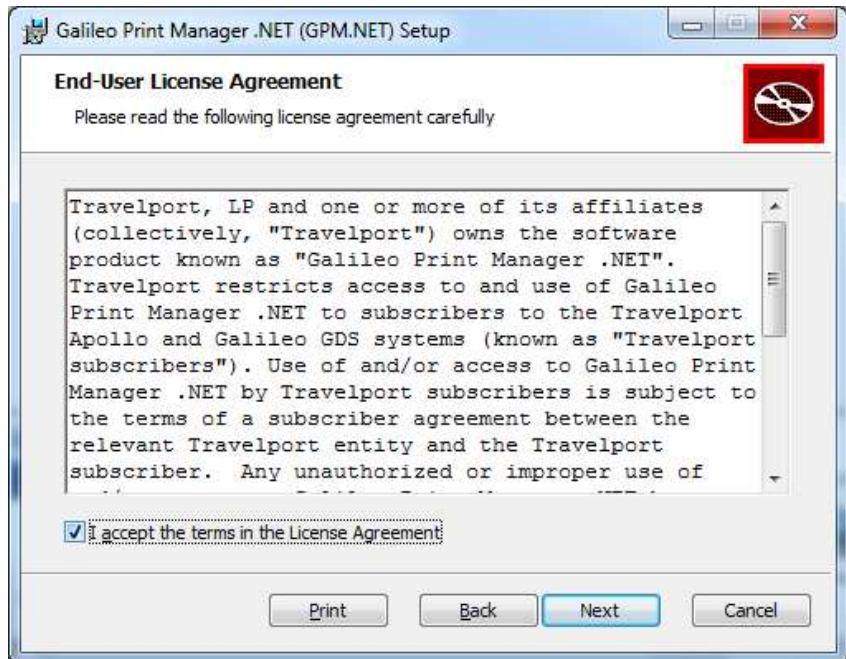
Galileo Print Manager .NET (GPM.NET) Setup

End-User License Agreement

Please read the following license agreement carefully

Travelport, LP and one or more of its affiliates (collectively, "Travelport") owns the software product known as "Galileo Print Manager .NET". Travelport restricts access to and use of Galileo Print Manager .NET to subscribers to the Travelport Apollo and Galileo GDS systems (known as "Travelport subscribers"). Use of and/or access to Galileo Print Manager .NET by Travelport subscribers is subject to the terms of a subscriber agreement between the relevant Travelport entity and the Travelport subscriber. Any unauthorized or improper use of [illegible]

I accept the terms in the License Agreement

Print Back Next Cancel